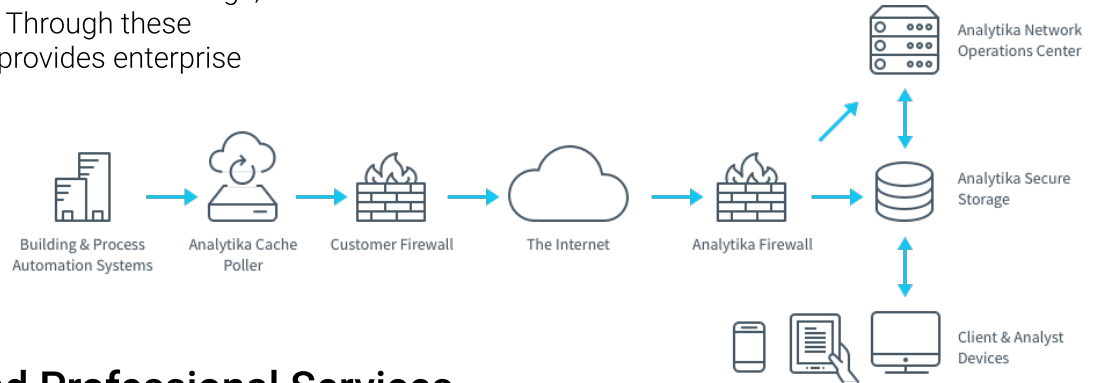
Through these provides enterprise

Building & Process Automation Systems

Analytika Cache Poller

Customer Firewall

The Internet

Analytika Firewall

Analytika Network Operations Center

Analytika Secure Storage

Client & Analyst Devices

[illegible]d Professional Services